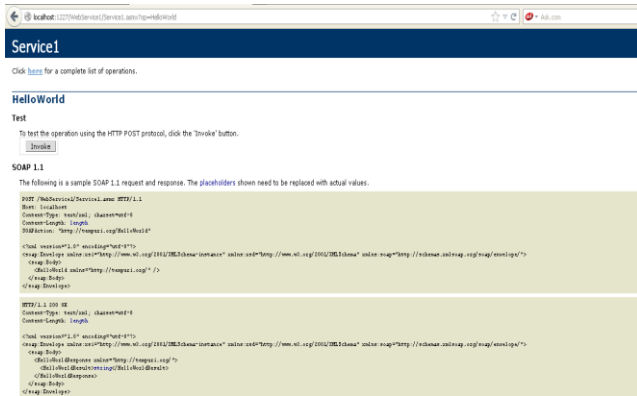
localhost:1327/WebService1/Service1.asmx?op=HelloWorld

Ask.com

Service1

Click here for a complete list of operations.

HelloWorld

Test

To test the operation using the HTTP POST protocol, click the 'Invoke' button.

Invoke

SOAP 1.1

The following is a sample SOAP 1.1 request and response. The placeholders shown need to be replaced with actual values.

POST /WebService1/Service1.asmx HTTP/1.1
Host: localhost
Content-Type: text/xml; charset=utf-8
Content-Length: length
SOAPAction: "http://tempuri.org/HelloWorld"

<?xml version="1.0" encoding="utf-8"?>
<soap:Envelope xmlns:xsi="http://www.w3.org/2001/XMLSchema-instance" xmlns:xsd="http://www.w3.org/2001/XMLSchema" xmlns:soap="http://schemas.xmlsoap.org/soap/envelope/">
<soap:Body>
<HelloWorld xmlns="http://tempuri.org/" />
</soap:Body>
</soap:Envelope>

HTTP/1.1 200 OK
Content-Type: text/xml; charset=utf-8
Content-Length: length

<?xml version="1.0" encoding="utf-8"?>
<soap:Envelope xmlns:xsi="http://www.w3.org/2001/XMLSchema-instance" xmlns:xsd="http://www.w3.org/2001/XMLSchema" xmlns:soap="http://schemas.xmlsoap.org/soap/envelope/">
<soap:Body>
<HelloWorldResponse xmlns="http://tempuri.org/">
<HelloWorldResult>string</HelloWorldResult>
</HelloWorldResponse>
</soap:Body>
</soap:Envelope>